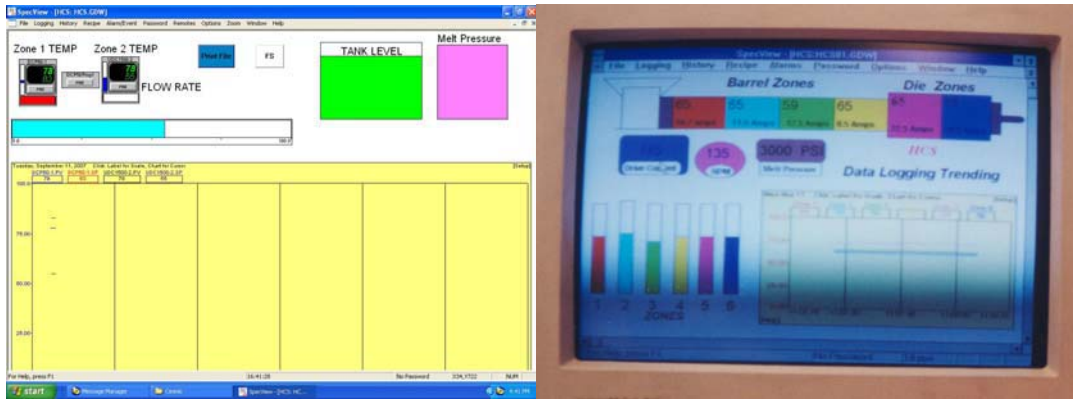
SpecView - [HCS: HCS.GDW]

File Logging History Recipe Alarm/Event Password Remotes Options Zoom Window Help

Zone 1 TEMP Zone 2 TEMP

Print File

FS

TANK LEVEL

Melt Pressure

FLOW RATE

Tuesday, September 11, 2007 Click Label for Scale, Chart for Cursor

Default

100.0

75.00

50.00

25.00

For Help, press F1

16:41:28

No Password

NUM

start

Message Manager

SpecView - [HCS: HC...

SpecView - [HCS:HCS01.GDW]

File Logging History Recipe Alarms Password Options Window Help

Barrel Zones

Die Zones

65

65

59

65

65

135

3000 PSI

Melt Pressure

HCS

Data Logging Trending

1 2 3 4 5 6

ZONES